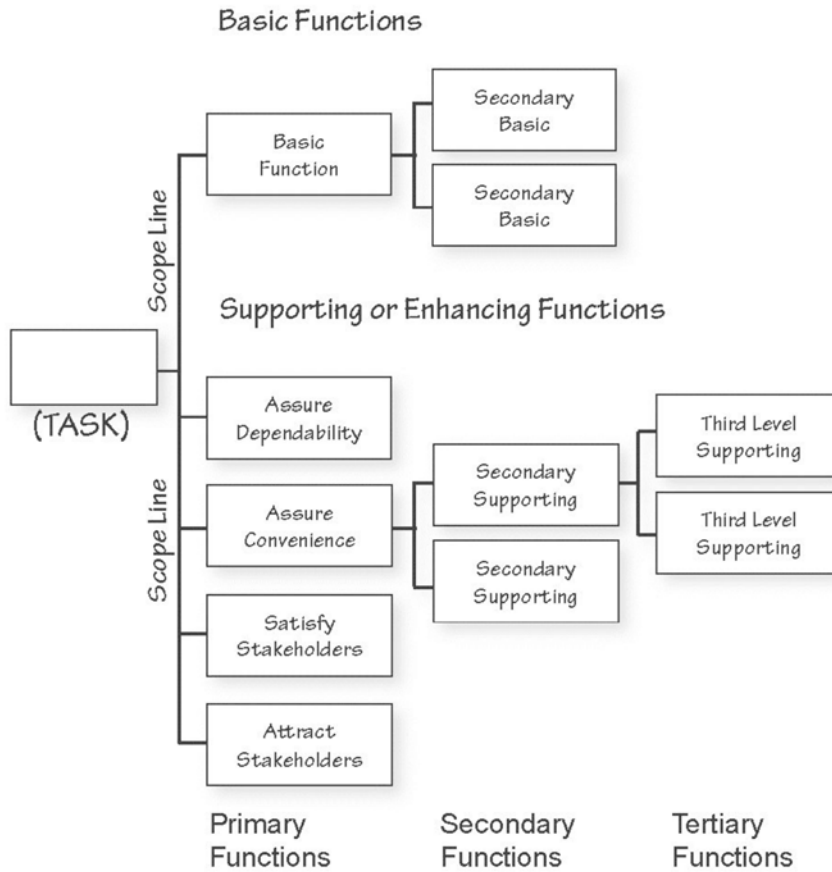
Basic Functions

Basic Function

Secondary Basic

Secondary Basic

Scope Line

Supporting or Enhancing Functions

(TASK)

Scope Line

Assure Dependability

Assure Convenience

Satisfy Stakeholders

Attract Stakeholders

Secondary Supporting

Secondary Supporting

Third Level Supporting

Third Level Supporting

Primary Functions

Secondary Functions

Tertiary Functions